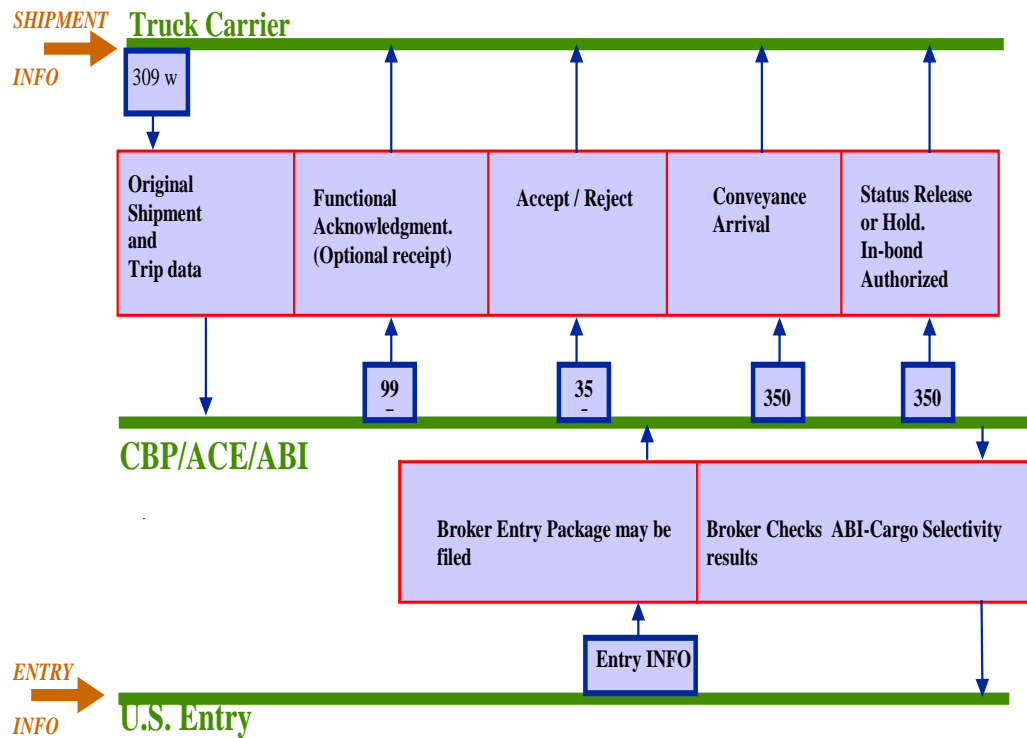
SHIPMENT

INFO

Truck Carrier

309 w

Original Shipment and Trip data

Functional Acknowledgment. (Optional receipt)

Accept / Reject

Conveyance Arrival

Status Release or Hold. In-bond Authorized

99 –

35 –

350

350

CBP/ACE/ABI

Broker Entry Package may be filed

Broker Checks ABI-Cargo Selectivity results

Entry INFO

ENTRY

INFO

U.S. Entry